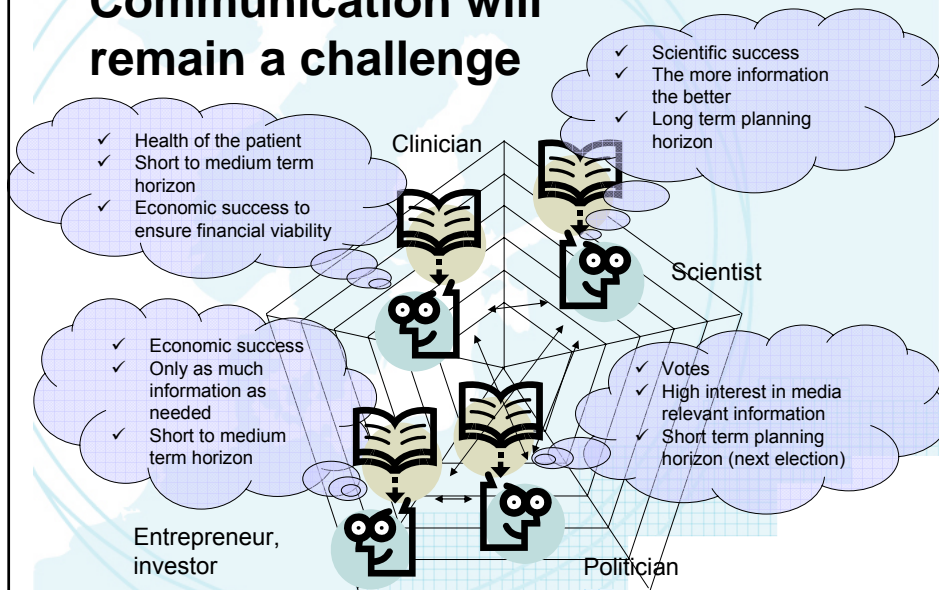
Communication will remain a challenge

✓ Scientific success
✓ The more information the better
✓ Long term planning horizon

✓ Health of the patient
✓ Short to medium term horizon
✓ Economic success to ensure financial viability

Clinician

Scientist

✓ Economic success
✓ Only as much information as needed
✓ Short to medium term horizon

✓ Votes
✓ High interest in media relevant information
✓ Short term planning horizon (next election)

Entrepreneur, investor

Politician